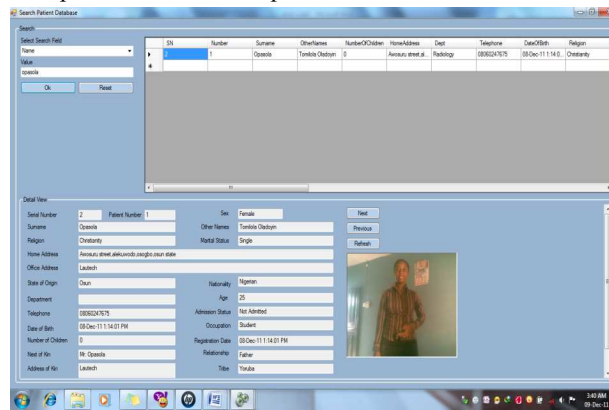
Search Patient Database

Search

Select Search Field

Name

Value

opasola

Ok

Reset

| | SN | Number | Surname | OtherNames | NumberOfChildren | HomeAddress | Dept | Telephone | DateOfBirth | Religion |
|---|---|---|---|---|---|---|---|---|---|---|
| ▸ | 2 | 1 | Opasola | Tomilola Oladoyin | 0 | Awosuru street,al... | Radiology | 08060247675 | 08-Dec-11 1:14:0... | Christianity |
| * | | | | | | | | | | |

Detail View

Serial Number 2 Patient Number 1

Sex Female

Surname Opasola

Other Names Tomilola Oladoyin

Religion Christianity

Marital Status Single

Home Address Awosuru street,alekuwodo,osogbo.osun state

Office Address Lautech

State of Origin Osun

Nationality Nigerian

Department

Age 25

Telephone 08060247675

Admission Status Not Admitted

Date of Birth 08-Dec-11 1:14:01 PM

Occupation Student

Number of Children 0

Registration Date 08-Dec-11 1:14:01 PM

Next of Kin Mr. Opasola

Relationship Father

Address of Kin Lautech

Tribe Yoruba

Next

Previous

Refresh

3:40 AM
09-Dec-11